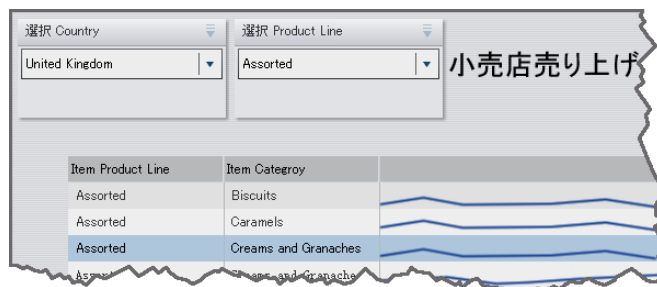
選択 Country

United Kingdom

選択 Product Line

Assorted

小売店売り上げ

| Item Product Line | Item Categroy |
|---|---|
| Assorted | Biscuits |
| Assorted | Caramels |
| Assorted | Creams and Granaches |
| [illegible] | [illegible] |